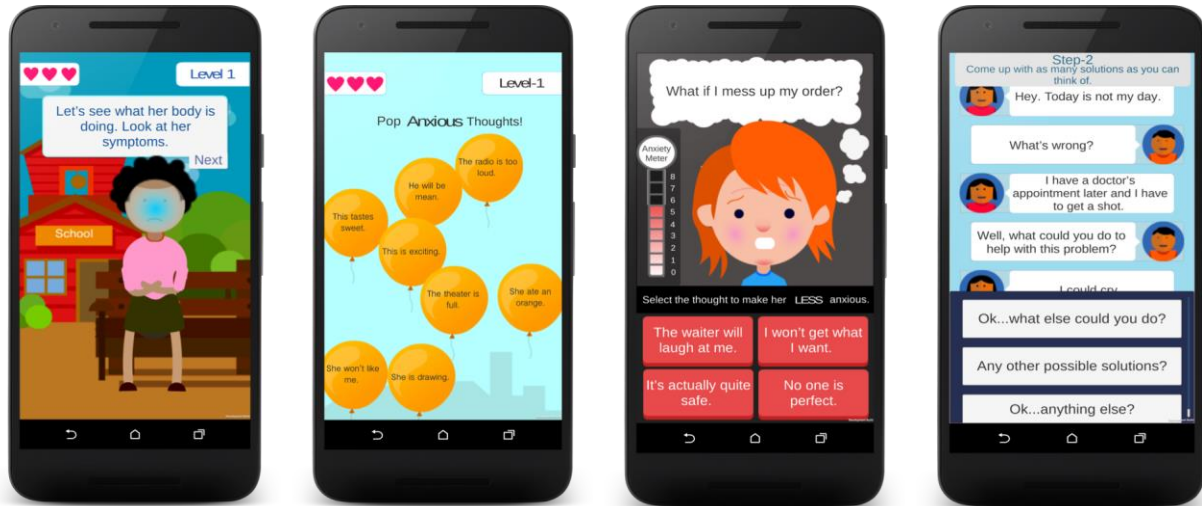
Level 1

Let's see what her body is doing. Look at her symptoms.

Next

School

Level-1

Pop Anxious Thoughts!

The radio is too loud.

He will be mean.

This tastes sweet.

This is exciting.

The theater is full.

She ate an orange.

She won't like me.

She is drawing.

What if I mess up my order?

Anxiety Meter

8
7
6
5
4
3
2
1
0

Select the thought to make her LESS anxious.

The waiter will laugh at me.

I won't get what I want.

It's actually quite safe.

No one is perfect.

Step-2

Come up with as many solutions as you can think of.

Hey. Today is not my day.

What's wrong?

I have a doctor's appointment later and I have to get a shot.

Well, what could you do to help with this problem?

I could cry

Ok...what else could you do?

Any other possible solutions?

Ok...anything else?